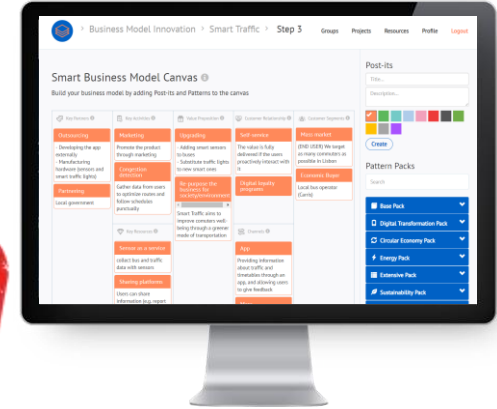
Business Model Innovation > Smart Traffic > Step 3

Groups Projects Resources Profile Logout

Smart Business Model Canvas

Build your business model by adding Post-its and Patterns to the canvas

Key Partners

Outsourcing

- Developing the app externally
- Manufacturing hardware (sensors and smart traffic lights)

Partnering

Local government

Key Activities

Marketing

Promote the product through marketing

Congestion detection

Gather data from users to optimise routes and follow schedules punctually

Key Resources

Sensor as a service

collect bus and traffic data with sensors

Sharing platform

Users can share information (e.g. report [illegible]

Value Proposition

Upgrading

- Adding smart sensors to buses
- Substitute traffic lights to new smart ones

Re-purpose the business for society/environment

Smart Traffic aims to improve commuters well-being through a greener mode of transportation

Customer Relationship

Self-service

The value is fully delivered if the users proactively interact with it

Digital loyalty programs

Channels

App

Providing information about traffic and timetables through an app, and allowing users to give feedback

Customer Segments

Micro market

(END USER) We target as many commuters as possible in Lisbon

Customer Buyer

Local bus operator (Carris)

Post-its

Title...

Description...

Create

Pattern Packs

Search

Base Pack

Digital Transformation Pack

Circular Economy Pack

Energy Pack

Extensive Pack

Sustainability Pack